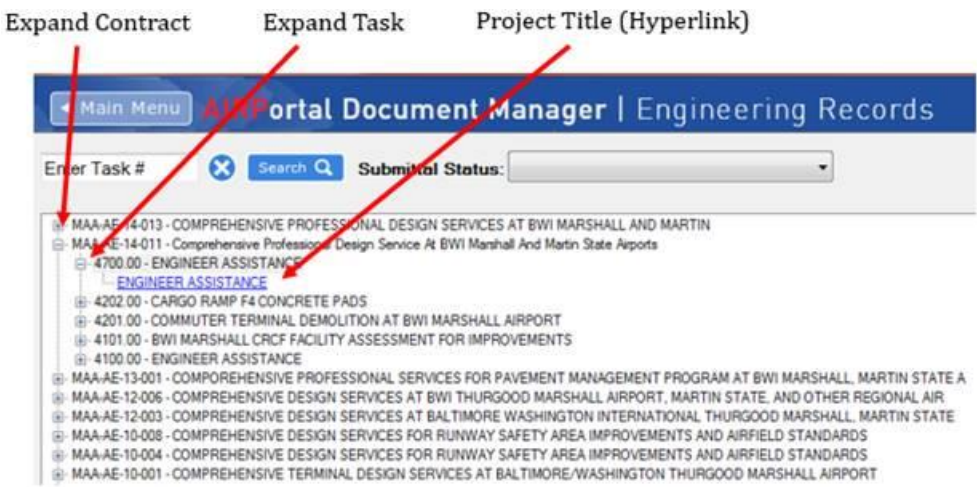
Expand Contract
Expand Task
Project Title (Hyperlink)

◄ Main Menu AIRPortal Document Manager | Engineering Records

Enter Task #
Search
Submittal Status:

MAA-AE-14-013 - COMPREHENSIVE PROFESSIONAL DESIGN SERVICES AT BWI MARSHALL AND MARTIN
MAA-AE-14-011 - Comprehensive Professional Design Service At BWI Marshall And Martin State Airports
4700.00 - ENGINEER ASSISTANCE
ENGINEER ASSISTANCE
4202.00 - CARGO RAMP F4 CONCRETE PADS
4201.00 - COMMUTER TERMINAL DEMOLITION AT BWI MARSHALL AIRPORT
4101.00 - BWI MARSHALL CRCF FACILITY ASSESSMENT FOR IMPROVEMENTS
4100.00 - ENGINEER ASSISTANCE
MAA-AE-13-001 - COMPOREHENSIVE PROFESSIONAL SERVICES FOR PAVEMENT MANAGEMENT PROGRAM AT BWI MARSHALL, MARTIN STATE A
MAA-AE-12-006 - COMPREHENSIVE DESIGN SERVICES AT BWI THURGOOD MARSHALL AIRPORT, MARTIN STATE, AND OTHER REGIONAL AIR
MAA-AE-12-003 - COMPREHENSIVE DESIGN SERVICES AT BALTIMORE WASHINGTON INTERNATIONAL THURGOOD MARSHALL, MARTIN STATE
MAA-AE-10-008 - COMPREHENSIVE DESIGN SERVICES FOR RUNWAY SAFETY AREA IMPROVEMENTS AND AIRFIELD STANDARDS
MAA-AE-10-004 - COMPREHENSIVE DESIGN SERVICES FOR RUNWAY SAFETY AREA IMPROVEMENTS AND AIRFIELD STANDARDS
MAA-AE-10-001 - COMPREHENSIVE TERMINAL DESIGN SERVICES AT BALTIMORE/WASHINGTON THURGOOD MARSHALL AIRPORT